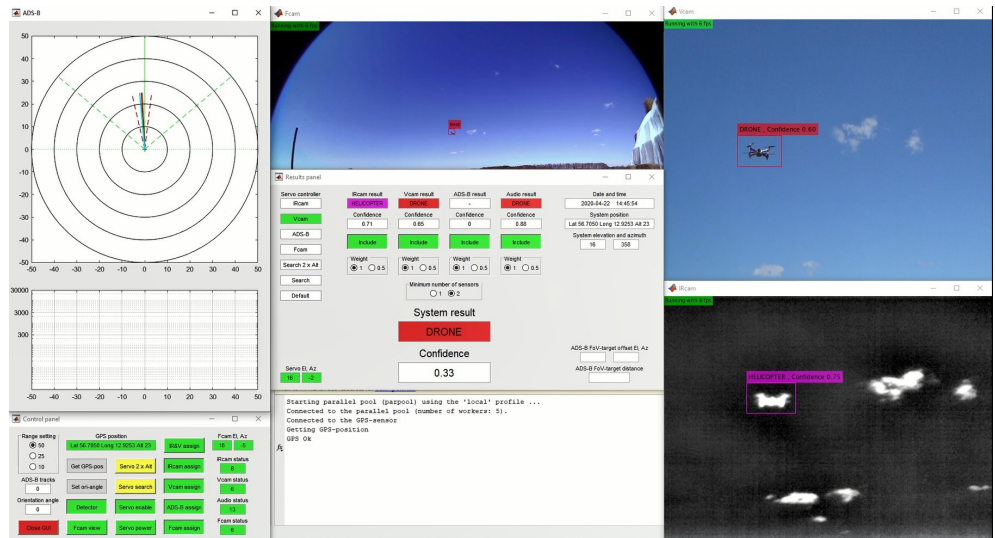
ADS-B

50
40
30
20
10
0
-10
-20
-30
-40
-50
-50 -40 -30 -20 -10 0 10 20 30 40 50

30000
3000
300
-50 -40 -30 -20 -10 0 10 20 30 40 50

Fcam

Vcam
Running with 6 fps

DRONE , Confidence 0.60

IRcam
Running with 6 fps

HELICOPTER , Confidence 0.75

Results panel

Servo controller
IRcam
Vcam
ADS-B
Fcam
Search 2 x Alt
Search
Default

IRcam result
HELICOPTER
Confidence
0.71
Include
Weight
1 0.5

Vcam result
DRONE
Confidence
0.65
Include
Weight
1 0.5

ADS-B result
-
Confidence
0
Include
Weight
1 0.5

Audio result
DRONE
Confidence
0.88
Include
Weight
1 0.5

Date and time
2020-04-22 14:45:54
System position
Lat 56.7050 Long 12.9253 Alt 23
System elevation and azimuth
16 358

Minimum number of sensors
1 2

System result
DRONE
Confidence
0.33

ADS-B FoV-target offset El, Az
ADS-B FoV-target distance

Servo El, Az
16 -2

Starting parallel pool (parpool) using the 'local' profile ...
Connected to the parallel pool (number of workers: 5).
Connected to the GPS-sensor
Getting GPS-position
GPS Ok

Control panel

Range setting
50
25
10
ADS-B tracks
0
Orientation angle
0
Close GUI

GPS position
Lat 56.7050 Long 12.9253 Alt 23
Get GPS-pos
Set ori-angle
Detector
Fcam view

Servo 2 x Alt
Servo search
Servo enable
Servo power

IR&V assign
IRcam assign
Vcam assign
ADS-B assign
Fcam assign

Fcam El, Az
16 -8
IRcam status
8
Vcam status
6
Audio status
13
Fcam status
6